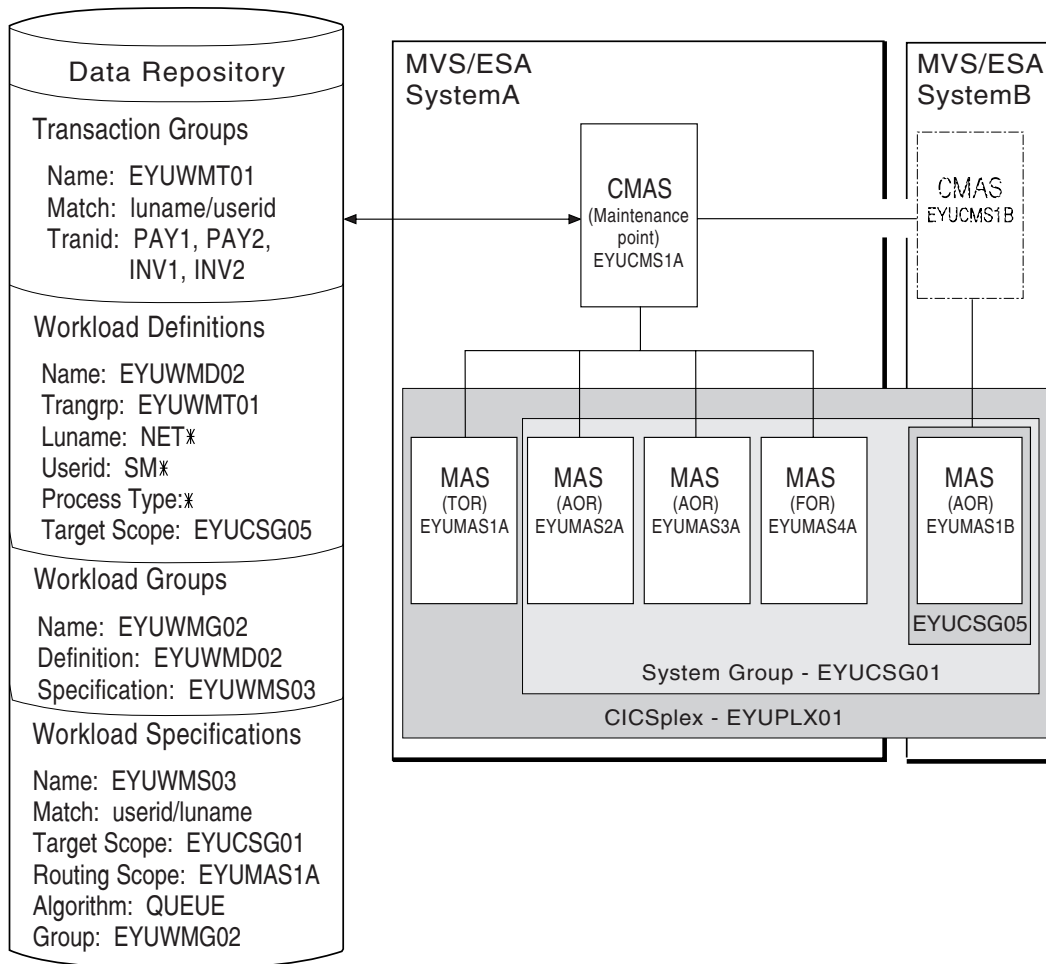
Data Repository

Transaction Groups

Name: EYUWMT01
Match: luname/userid
Tranid: PAY1, PAY2, INV1, INV2

Workload Definitions

Name: EYUWMD02
Trangrp: EYUWMT01
Luname: NET*
Userid: SM*
Process Type:*
Target Scope: EYUCSG05

Workload Groups

Name: EYUWMG02
Definition: EYUWMD02
Specification: EYUWMS03

Workload Specifications

Name: EYUWMS03
Match: userid/luname
Target Scope: EYUCSG01
Routing Scope: EYUMAS1A
Algorithm: QUEUE
Group: EYUWMG02

MVS/ESA
SystemA

CMAS
(Maintenance point)
EYUCMS1A

MVS/ESA
SystemB

CMAS
EYUCMS1B

MAS
(TOR)
EYUMAS1A

MAS
(AOR)
EYUMAS2A

MAS
(AOR)
EYUMAS3A

MAS
(FOR)
EYUMAS4A

MAS
(AOR)
EYUMAS1B

EYUCSG05

System Group - EYUCSG01

CICSplex - EYUPLX01